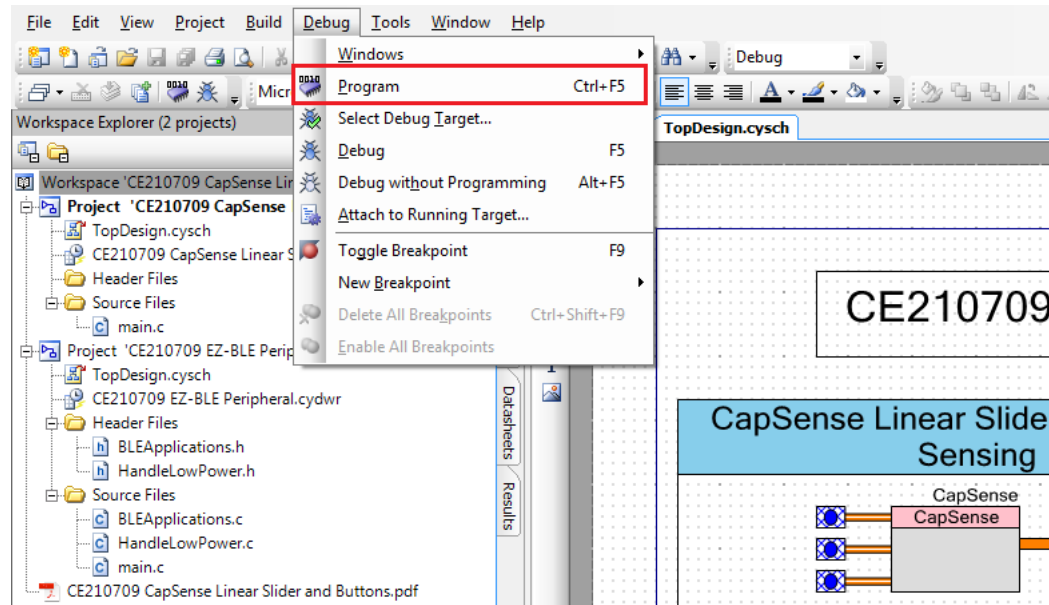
File Edit View Project Build Debug Tools Window Help

Debug

Micr

Workspace Explorer (2 projects)

Workspace 'CE210709 CapSense Lir
Project 'CE210709 CapSense
TopDesign.cysch
CE210709 CapSense Linear S
Header Files
Source Files
main.c
Project 'CE210709 EZ-BLE Perip
TopDesign.cysch
CE210709 EZ-BLE Peripheral.cydwr
Header Files
BLEApplications.h
HandleLowPower.h
Source Files
BLEApplications.c
HandleLowPower.c
main.c
CE210709 CapSense Linear Slider and Buttons.pdf

Windows
Program Ctrl+F5
Select Debug Target...
Debug F5
Debug without Programming Alt+F5
Attach to Running Target...
Toggle Breakpoint F9
New Breakpoint
Delete All Breakpoints Ctrl+Shift+F9
Enable All Breakpoints

Datasheets
Results

TopDesign.cysch

CE210709

CapSense Linear Slide Sensing

CapSense
CapSense